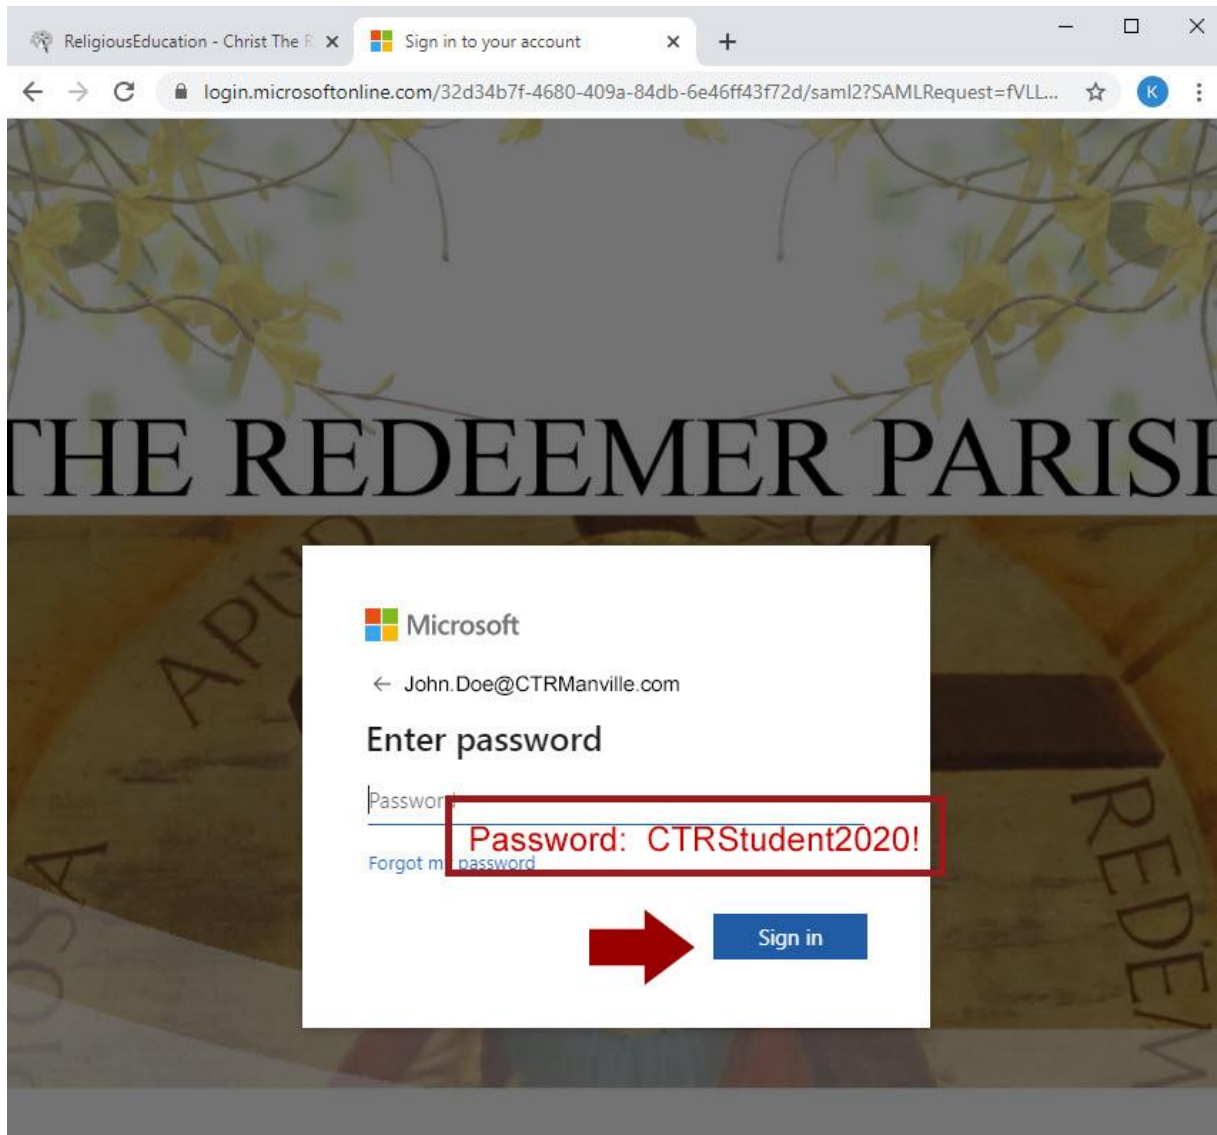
ReligiousEducation - Christ The R ×
Sign in to your account ×
+

login.microsoftonline.com/32d34b7f-4680-409a-84db-6e46ff43f72d/saml2?SAMLRequest=fVLL...

K

THE REDEEMER PARIS

APU

REDEM

Microsoft

← John.Doe@CTRManville.com

Enter password

Passwor

Password: CTRStudent2020!

Forgot m password

Sign in